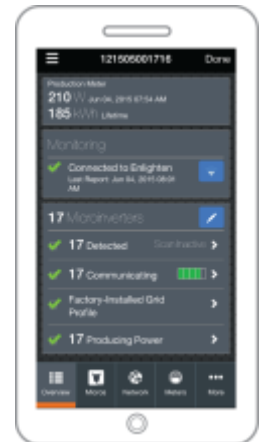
121505001716 Done

Production Meter
210 W Jun 04, 2015 07:54 AM
185 kWh Lifetime

Monitoring
Connected to Enlighten
Last Report: Jun 04, 2015 08:04 AM

17 Microinverters
17 Detected Scan Inactive
17 Communicating
Factory-Installed Grid Profile
17 Producing Power

Overview Micros Network Meters More